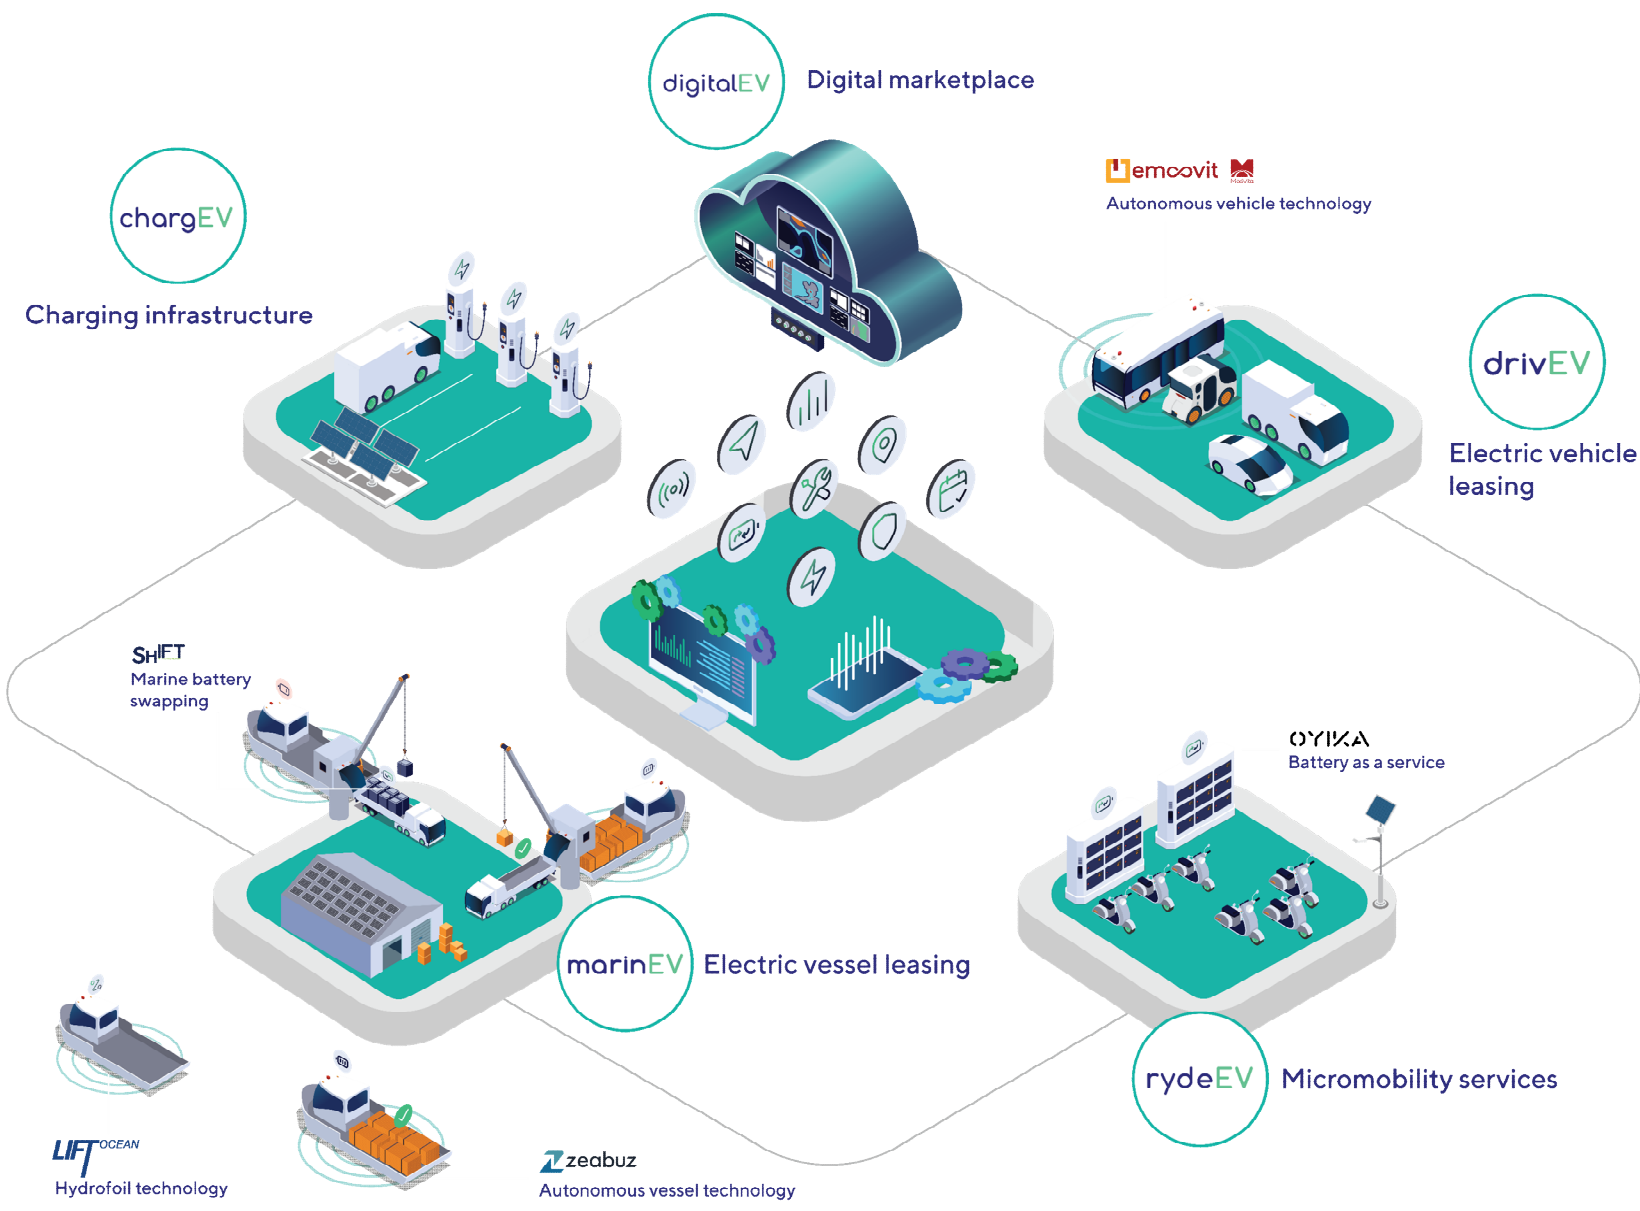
digitalEV Digital marketplace

chargEV

Charging infrastructure

emoovit

Autonomous vehicle technology

drivEV

Electric vehicle leasing

SHIFT
Marine battery swapping

OYIKA
Battery as a service

marinEV Electric vessel leasing

rydeEV Micromobility services

LIFT OCEAN
Hydrofoil technology

zeabuz
Autonomous vessel technology